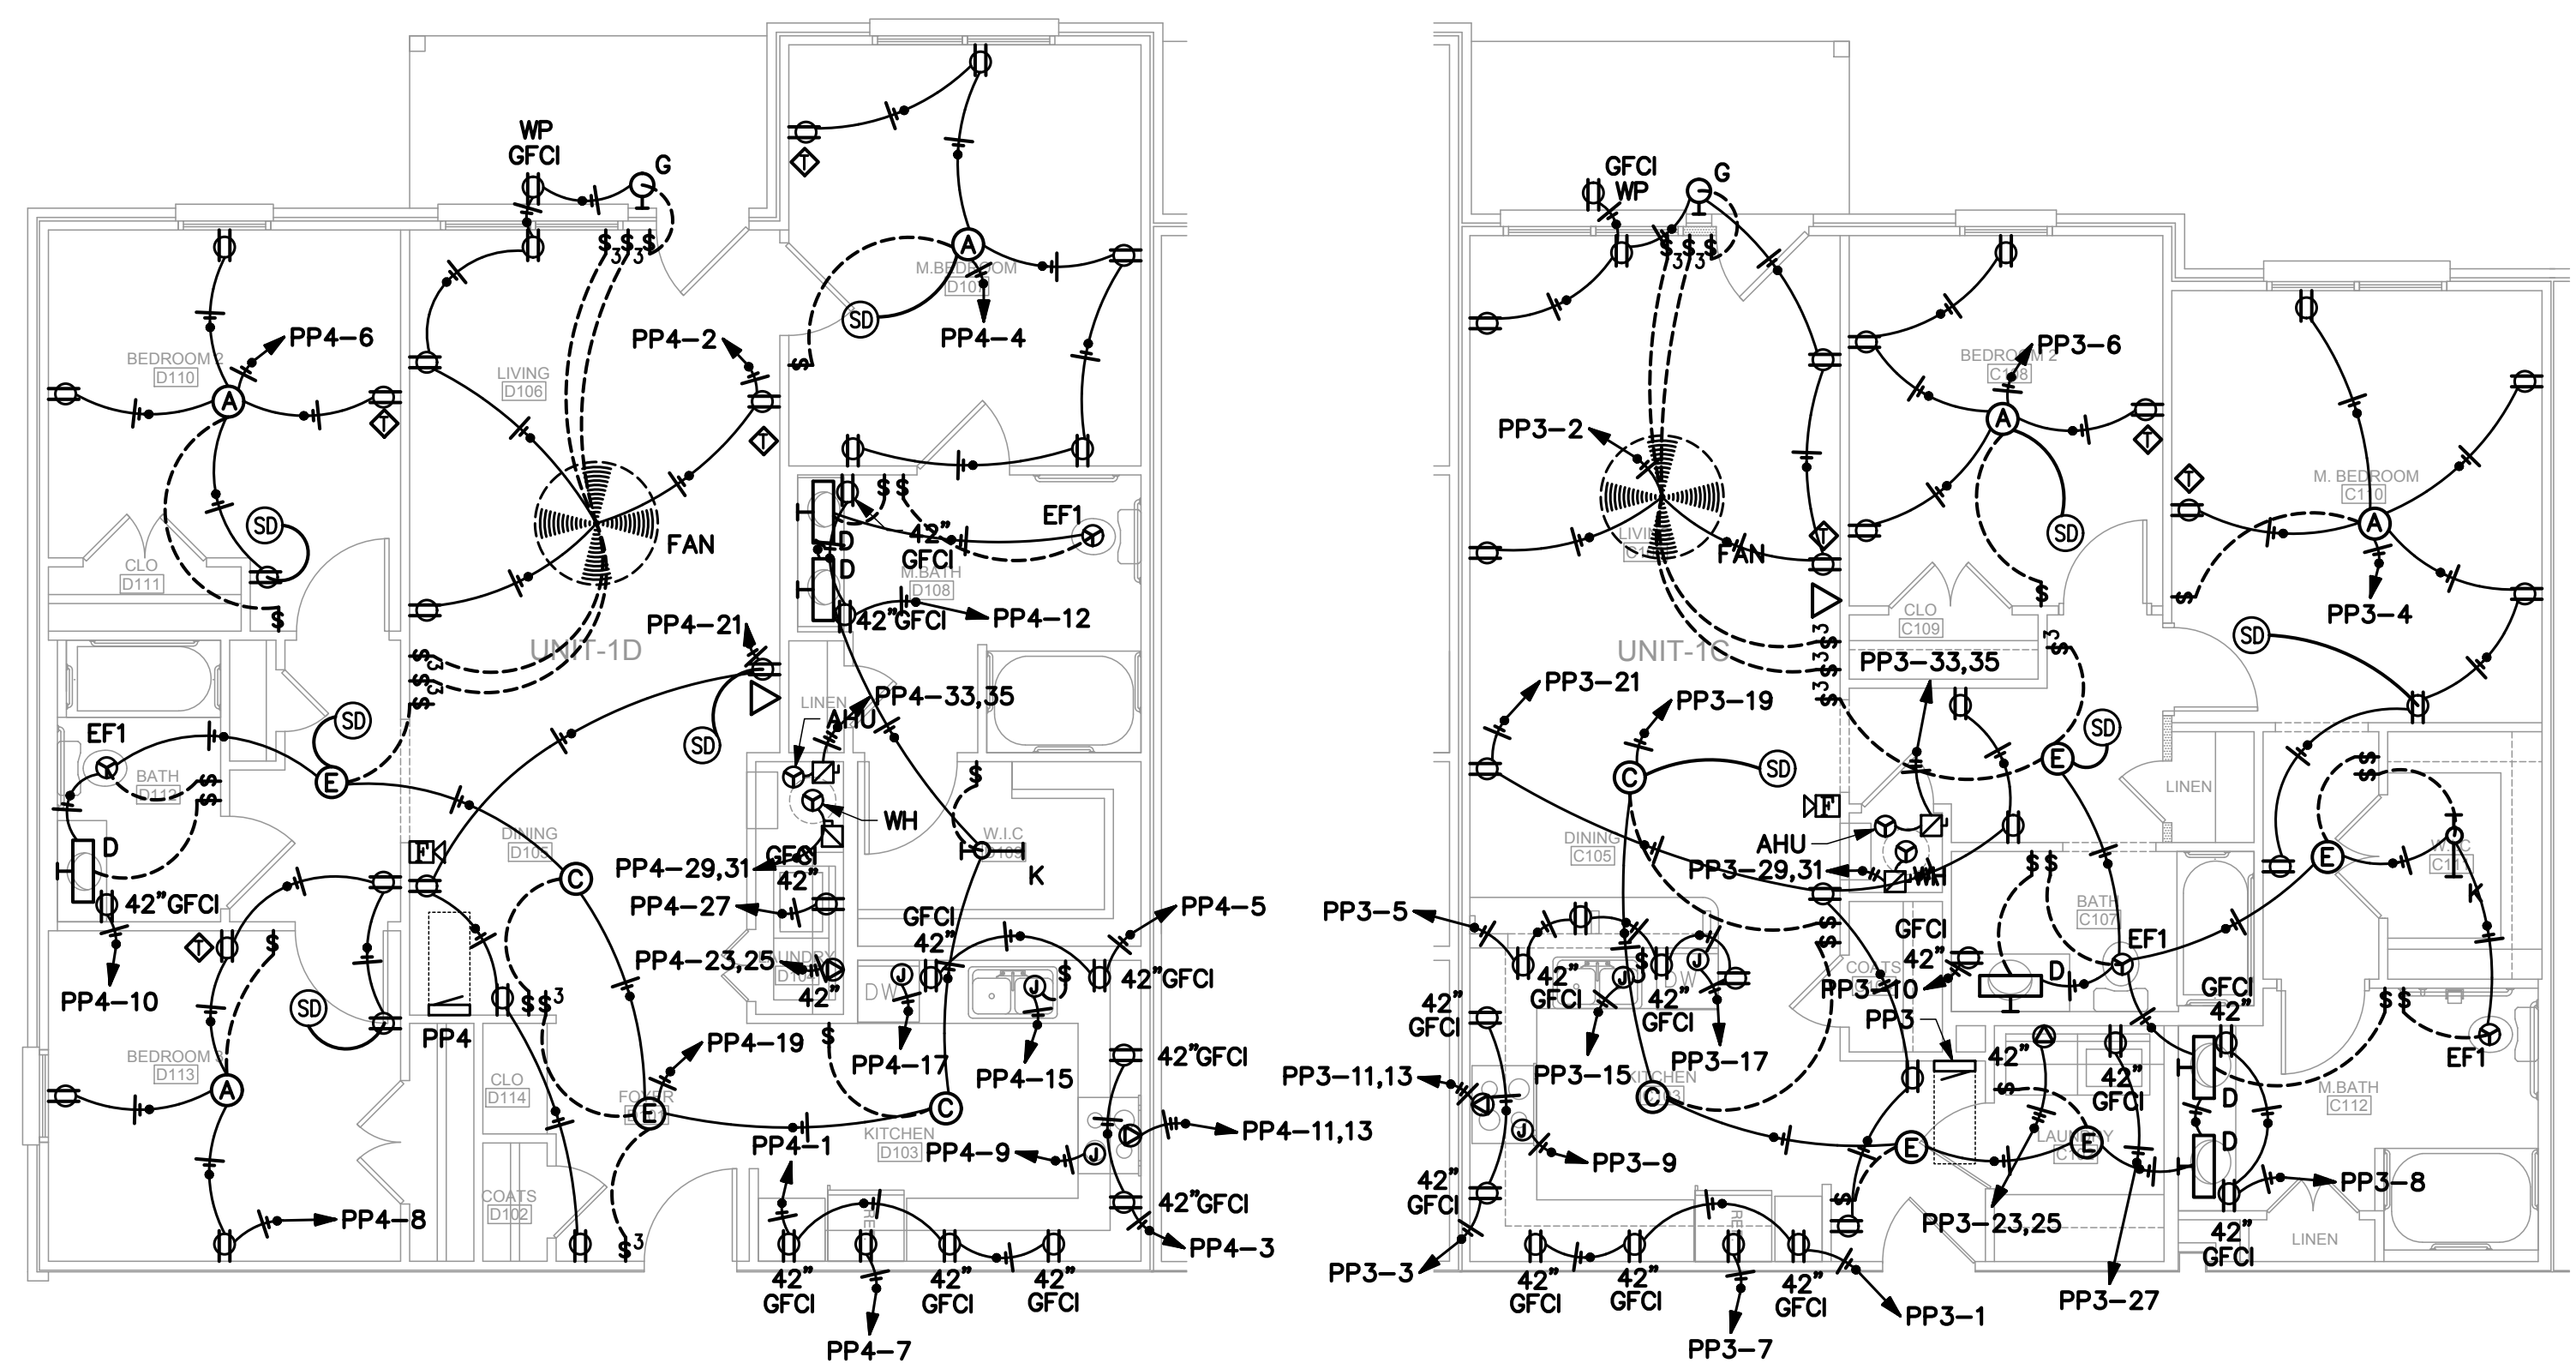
WP
GFCI
G
$ $ $
3 3
PP4-6
BEDROOM 2
D110
T
LIVING
D106
PP4-2
T
A
M.BEDROOM
D107
SD
PP4-4
$
CLO
D111
SD
$
FAN
$ $
42"
GFCI
EF1
D
D
M.BATH
D108
42"GFCI
PP4-12
PP4-21
UNIT-1D
$3
$3
$
SD
EF1
BATH
D112
$
$
E
SD
LINEN
AHU
PP4-33,35
$
WH
D
42"GFCI
F
DINING
D105
C
PP4-29,31
GFCI
42"
PP4-27
W.I.C
D109
K
T
$
PP4-10
SD
PP4-23,25
42"
GFCI
42"
J
DW
J
$
PP4-5
42"GFCI
PP4
$ $3
PP4-19
PP4-17
PP4-15
BEDROOM 3
D113
A
CLO
D114
FOYER
E
C
42"GFCI
KITCHEN
D103
PP4-9
J
PP4-11,13
PP4-1
COATS
D102
PP4-8
$3
42"GFCI
PP4-3
42"
GFCI
42"
GFCI
42"
GFCI
PP4-7

GFCI
WP
G
$ $ $
3 3
PP3-6
BEDROOM 2
C108
A
T
PP3-2
T
M. BEDROOM
C110
A
FAN
SD
T
$
CLO
C109
$
PP3-4
$3
$3
$3
$3
UNIT-1C
PP3-33,35
SD
PP3-21
PP3-19
E
SD
C
SD
LINEN
$
$
F
AHU
DINING
C105
PP3-29,31
WH
$ $
W.I.C
C111
E
K
PP3-5
$
$
BATH
C107
GFCI
42"
EF1
42"
GFCI
J
J
DW
42"
GFCI
COATS
PP3-10
D
GFCI
42"
$ $
42"
GFCI
PP3
PP3-17
42"
EF1
PP3-15
PP3-11,13
C
KITCHEN
$
42"
GFCI
D
M.BATH
C112
J
E
LAUNDRY
E
D
PP3-9
PP3-8
42"
GFCI
$
PP3-23,25
42"
GFCI
LINEN
PP3-3
42"
GFCI
42"
GFCI
42"
GFCI
PP3-1
PP3-27
PP3-7